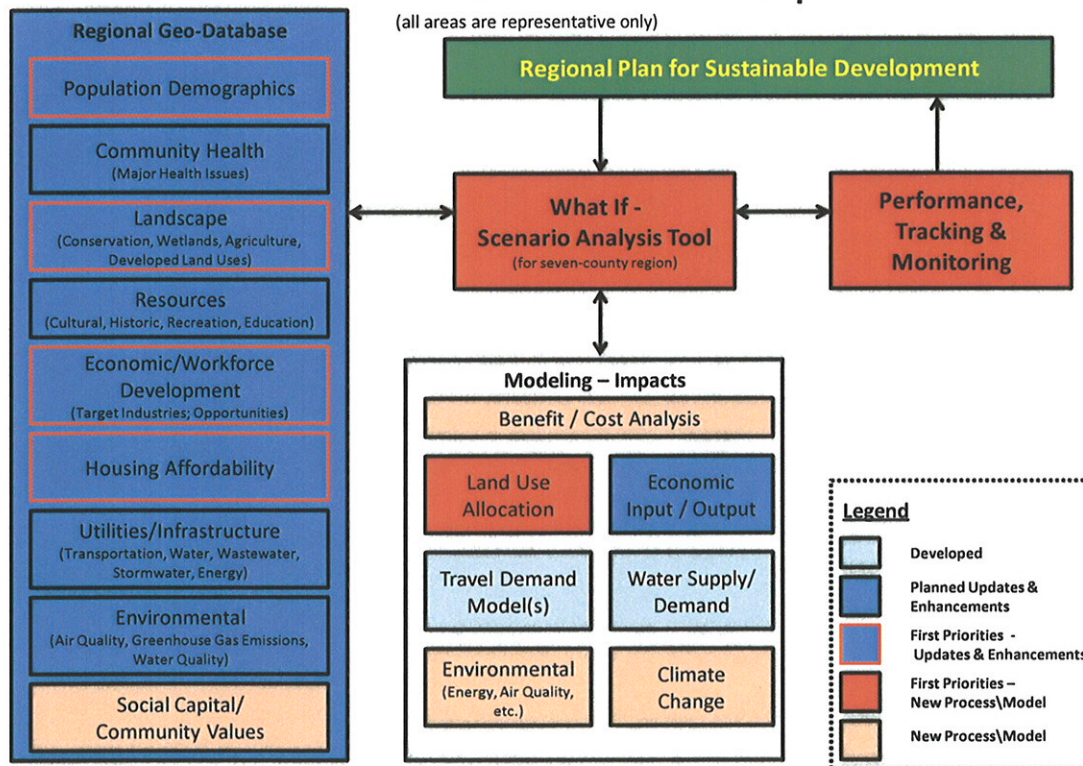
(all areas are representative only)

Regional Geo-Database

Population Demographics

Community Health
(Major Health Issues)

Landscape
(Conservation, Wetlands, Agriculture, Developed Land Uses)

Resources
(Cultural, Historic, Recreation, Education)

Economic/Workforce Development
(Target Industries; Opportunities)

Housing Affordability

Utilities/Infrastructure
(Transportation, Water, Wastewater, Stormwater, Energy)

Environmental
(Air Quality, Greenhouse Gas Emissions, Water Quality)

Social Capital/ Community Values

Regional Plan for Sustainable Development

What If - Scenario Analysis Tool
(for seven-county region)

Performance, Tracking & Monitoring

Modeling – Impacts

Benefit / Cost Analysis

Land Use Allocation

Economic Input / Output

Travel Demand Model(s)

Water Supply/ Demand

Environmental
(Energy, Air Quality, etc.)

Climate Change

Legend

Developed

Planned Updates & Enhancements

First Priorities - Updates & Enhancements

First Priorities – New Process\Model

New Process\Model